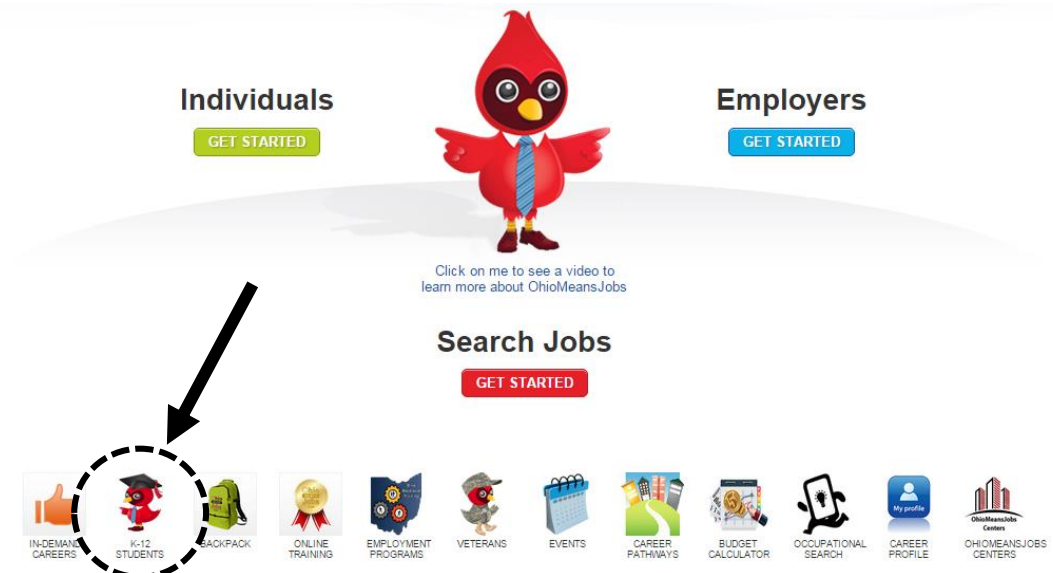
Individuals

GET STARTED

Employers

GET STARTED

Click on me to see a video to learn more about OhioMeansJobs

Search Jobs

GET STARTED

IN-DEMAND CAREERS

K-12 STUDENTS

BACKPACK

ONLINE TRAINING

EMPLOYMENT PROGRAMS

VETERANS

EVENTS

CAREER PATHWAYS

BUDGET CALCULATOR

OCCUPATIONAL SEARCH

My profile

CAREER PROFILE

OhioMeansJobs Centers

OHIOMEANSJOBS CENTERS